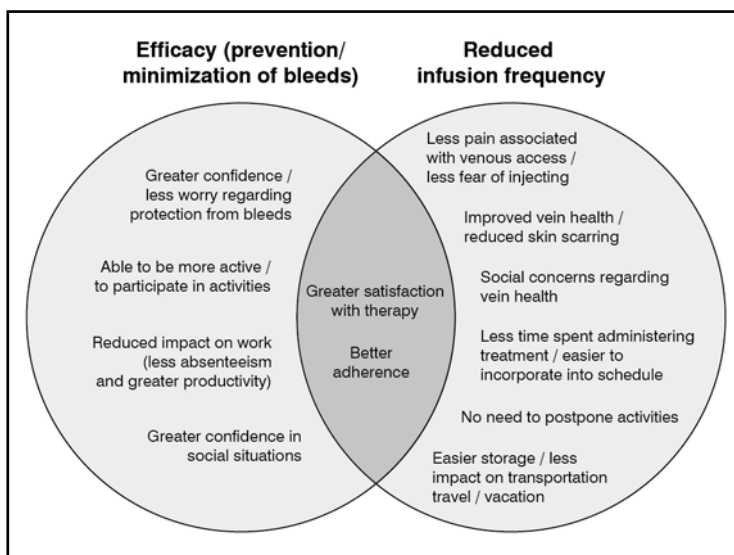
Efficacy (prevention/ minimization of bleeds)

Reduced infusion frequency

Greater confidence / less worry regarding protection from bleeds

Able to be more active / to participate in activities

Reduced impact on work (less absenteeism and greater productivity)

Greater confidence in social situations

Greater satisfaction with therapy

Better adherence

Less pain associated with venous access / less fear of injecting

Improved vein health / reduced skin scarring

Social concerns regarding vein health

Less time spent administering treatment / easier to incorporate into schedule

No need to postpone activities

Easier storage / less impact on transportation travel / vacation